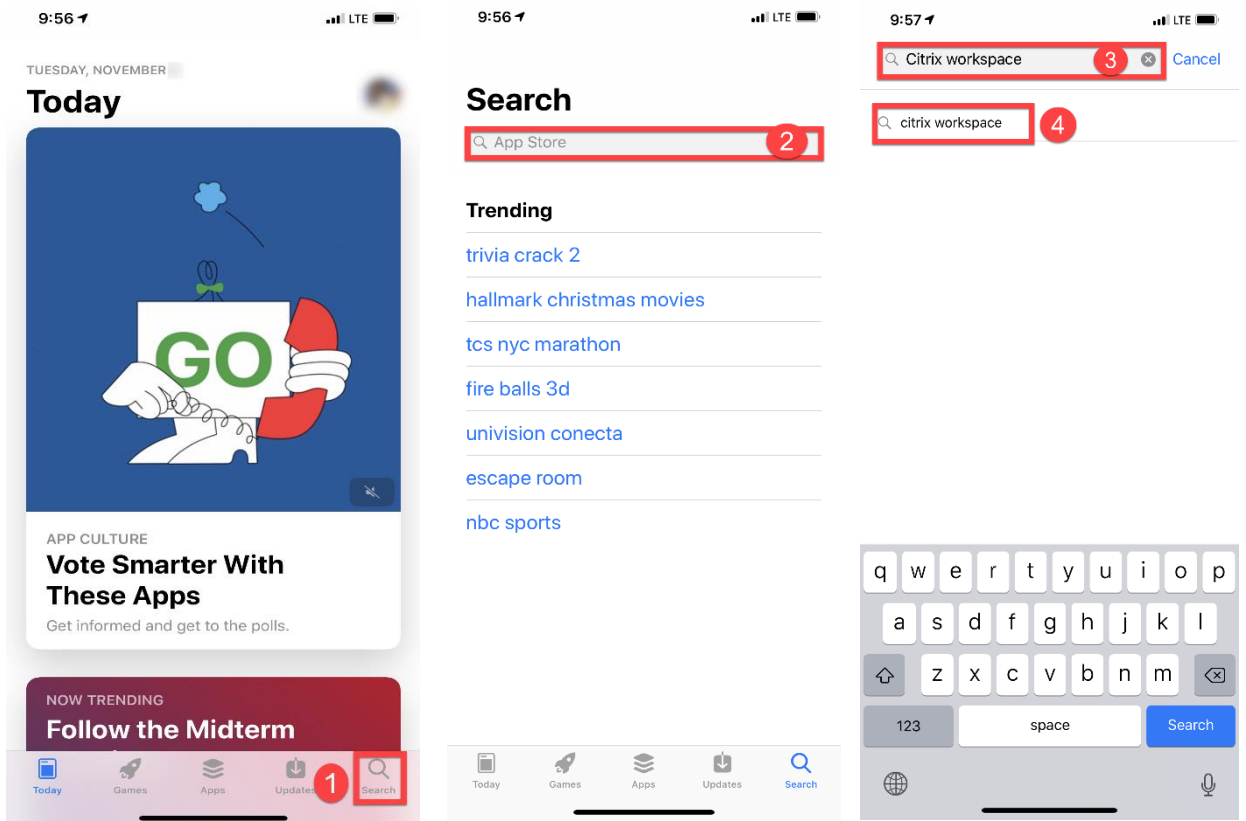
9:56 LTE

TUESDAY, NOVEMBER

Today

GO

APP CULTURE

Vote Smarter With These Apps

Get informed and get to the polls.

NOW TRENDING

Follow the Midterm

Today Games Apps Updates 1 Search

9:56 LTE

Search

App Store 2

Trending

trivia crack 2

hallmark christmas movies

tcs nyc marathon

fire balls 3d

univision conecta

escape room

nbc sports

Today Games Apps Updates Search

9:57 LTE

Citrix workspace 3 Cancel

citrix workspace 4

q w e r t y u i o p

a s d f g h j k l

z x c v b n m

123 space Search